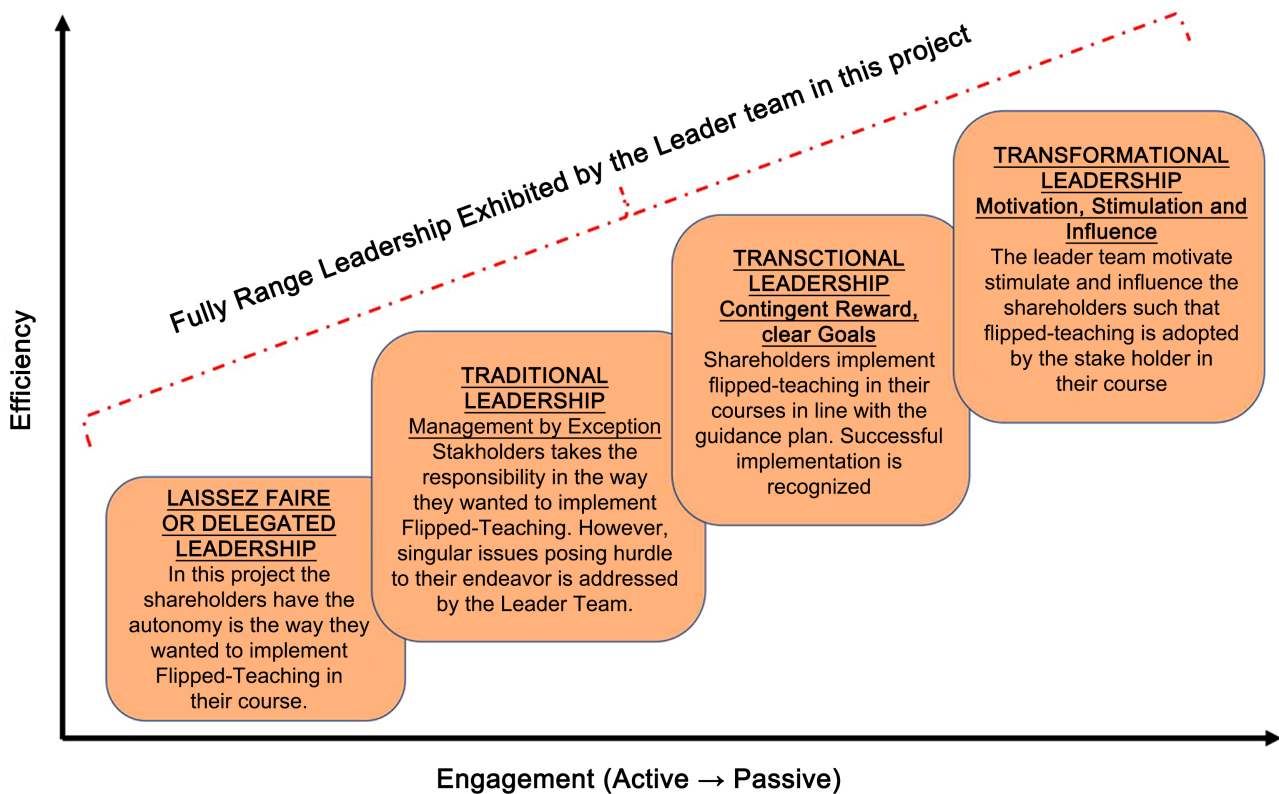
Fully Range Leadership Exhibited by the Leader team in this project

Efficiency

LAISSEZ FAIRE OR DELEGATED LEADERSHIP
In this project the shareholders have the autonomy is the way they wanted to implement Flipped-Teaching in their course.

TRADITIONAL LEADERSHIP
Management by Exception
Stakholders takes the responsibility in the way they wanted to implement Flipped-Teaching. However, singular issues posing hurdle to their endeavor is addressed by the Leader Team.

TRANSCTIONAL LEADERSHIP
Contingent Reward, clear Goals
Shareholders implement flipped-teaching in their courses in line with the guidance plan. Successful implementation is recognized

TRANSFORMATIONAL LEADERSHIP
Motivation, Stimulation and Influence
The leader team motivate stimulate and influence the shareholders such that flipped-teaching is adopted by the stake holder in their course

Engagement (Active → Passive)